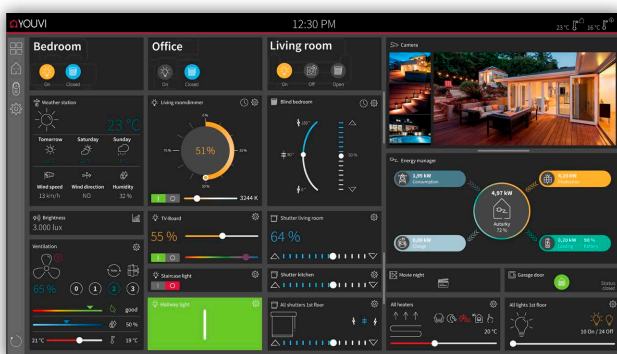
YOUVI

12:30 PM

23 °C 16 °C

Bedroom

On Closed

Office

On Closed

Living room

On Off Open

Camera

Weather station

23 °C

Tomorrow Saturday Sunday

Wind speed Wind direction Humidity

13 km/h NO 32 %

Living room dimmer

51%

3244 K

Blind bedroom

Energy manager

1,05 kW Consumption

4,97 kW

Autarky 72 %

5,20 kW Production

0,80 kW Charge

0,20 kW 50 %

Brightness

3.000 lux

TV-Board

55 %

Shutter living room

64 %

Ventilation

65 %

0 1 2 3

good

50 %

21 °C

19 °C

Staircase light

Shutter kitchen

Movie night

Garage door

Status: Closed

Hallway light

All shutters 1st floor

All heaters

20 °C

All lights 1st floor

10 On / 24 Off